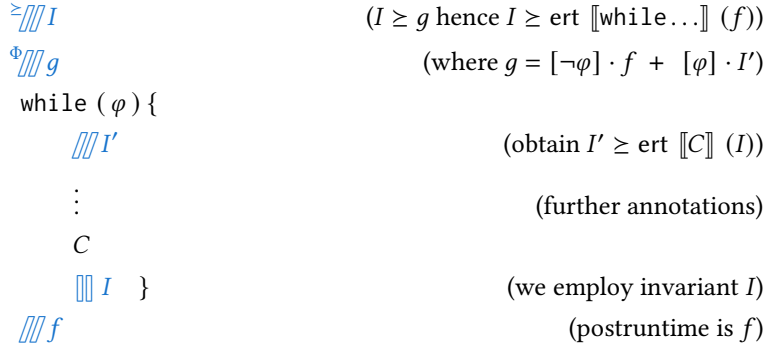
$^{\geq}/\!\!/\!\!/\; I$ $(I \geq g$ hence $I \geq \text{ert}\ [\![\texttt{while}\ldots]\!]\ (f))$

$^{\Phi}/\!\!/\!\!/\; g$ (where $g = [\neg\varphi] \cdot f\ +\ [\varphi] \cdot I'$)

while ( $\varphi$ ) {

$/\!\!/\!\!/\; I'$ (obtain $I' \geq \text{ert}\ [\![C]\!]\ (I)$)

$\vdots$ (further annotations)

$C$

$[\![\;]\!]\; I$ } (we employ invariant $I$)

$/\!\!/\!\!/\; f$ (postruntime is $f$)